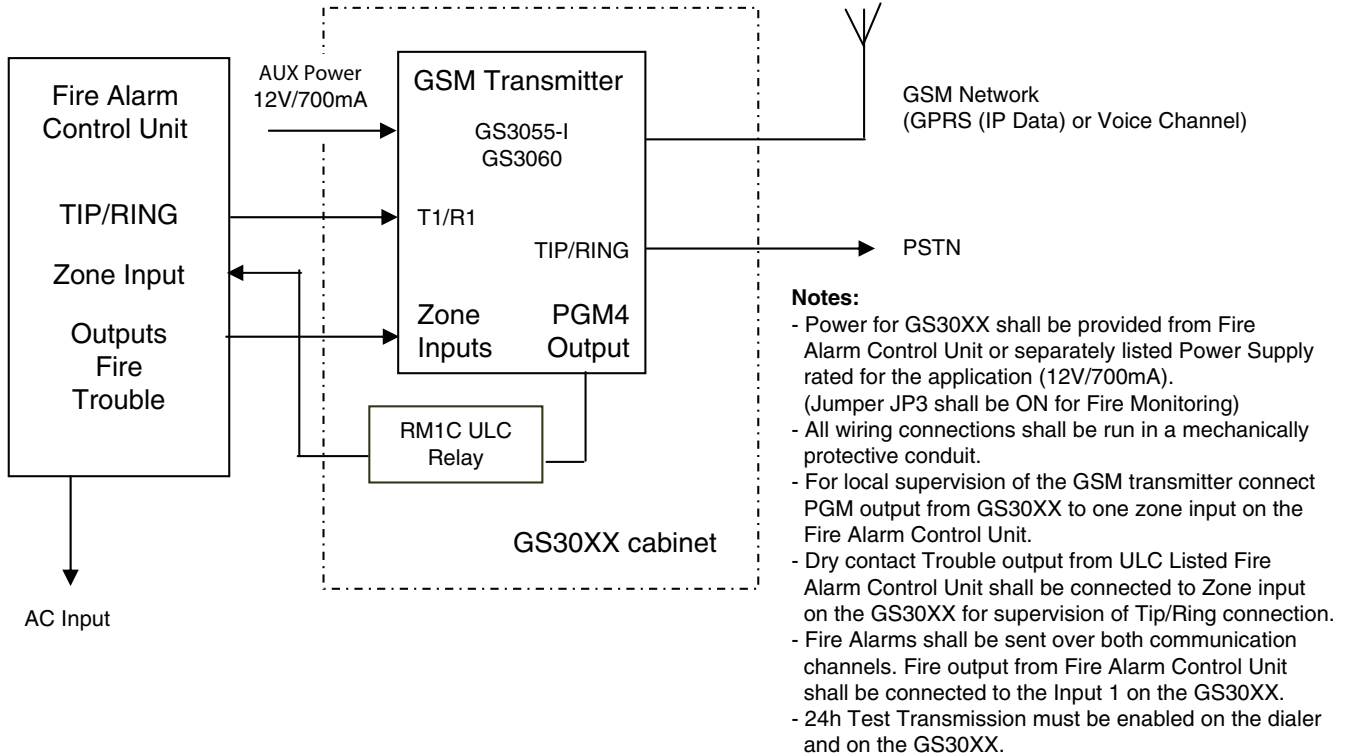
Fire Alarm Control Unit

TIP/RING

Zone Input

Outputs Fire Trouble

AC Input

AUX Power 12V/700mA

GSM Transmitter

GS3055-I GS3060

T1/R1

TIP/RING

Zone Inputs

PGM4 Output

RM1C ULC Relay

GS30XX cabinet

GSM Network (GPRS (IP Data) or Voice Channel)

PSTN

Notes:
- Power for GS30XX shall be provided from Fire Alarm Control Unit or separately listed Power Supply rated for the application (12V/700mA). (Jumper JP3 shall be ON for Fire Monitoring)
- All wiring connections shall be run in a mechanically protective conduit.
- For local supervision of the GSM transmitter connect PGM output from GS30XX to one zone input on the Fire Alarm Control Unit.
- Dry contact Trouble output from ULC Listed Fire Alarm Control Unit shall be connected to Zone input on the GS30XX for supervision of Tip/Ring connection.
- Fire Alarms shall be sent over both communication channels. Fire output from Fire Alarm Control Unit shall be connected to the Input 1 on the GS30XX.
- 24h Test Transmission must be enabled on the dialer and on the GS30XX.